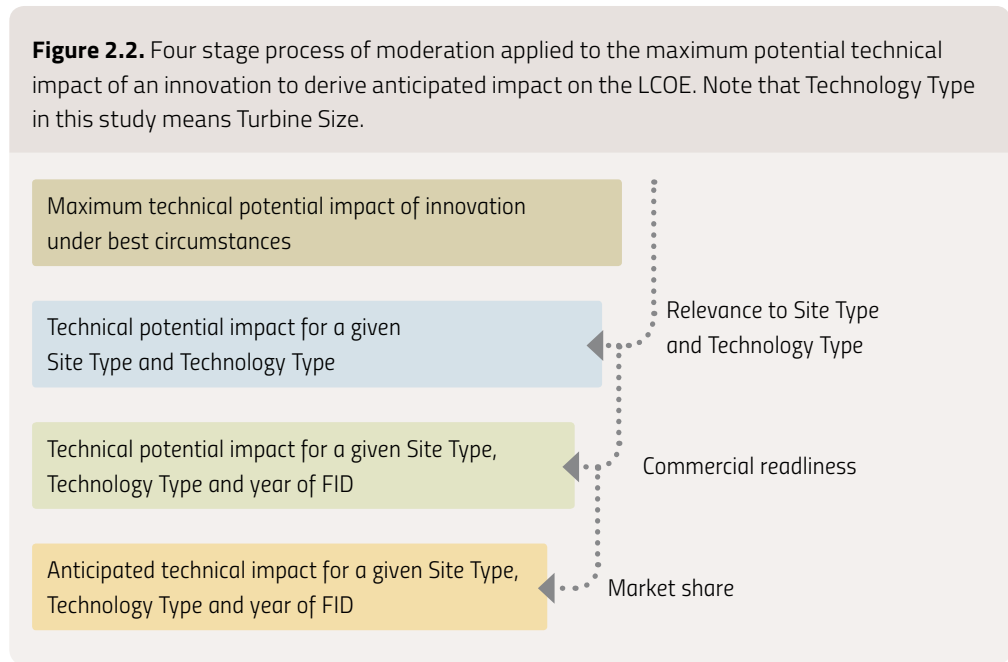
**Figure 2.2.** Four stage process of moderation applied to the maximum potential technical impact of an innovation to derive anticipated impact on the LCOE. Note that Technology Type in this study means Turbine Size.

Maximum technical potential impact of innovation under best circumstances

Technical potential impact for a given Site Type and Technology Type

Relevance to Site Type and Technology Type

Technical potential impact for a given Site Type, Technology Type and year of FID

Commercial readliness

Anticipated technical impact for a given Site Type, Technology Type and year of FID

Market share